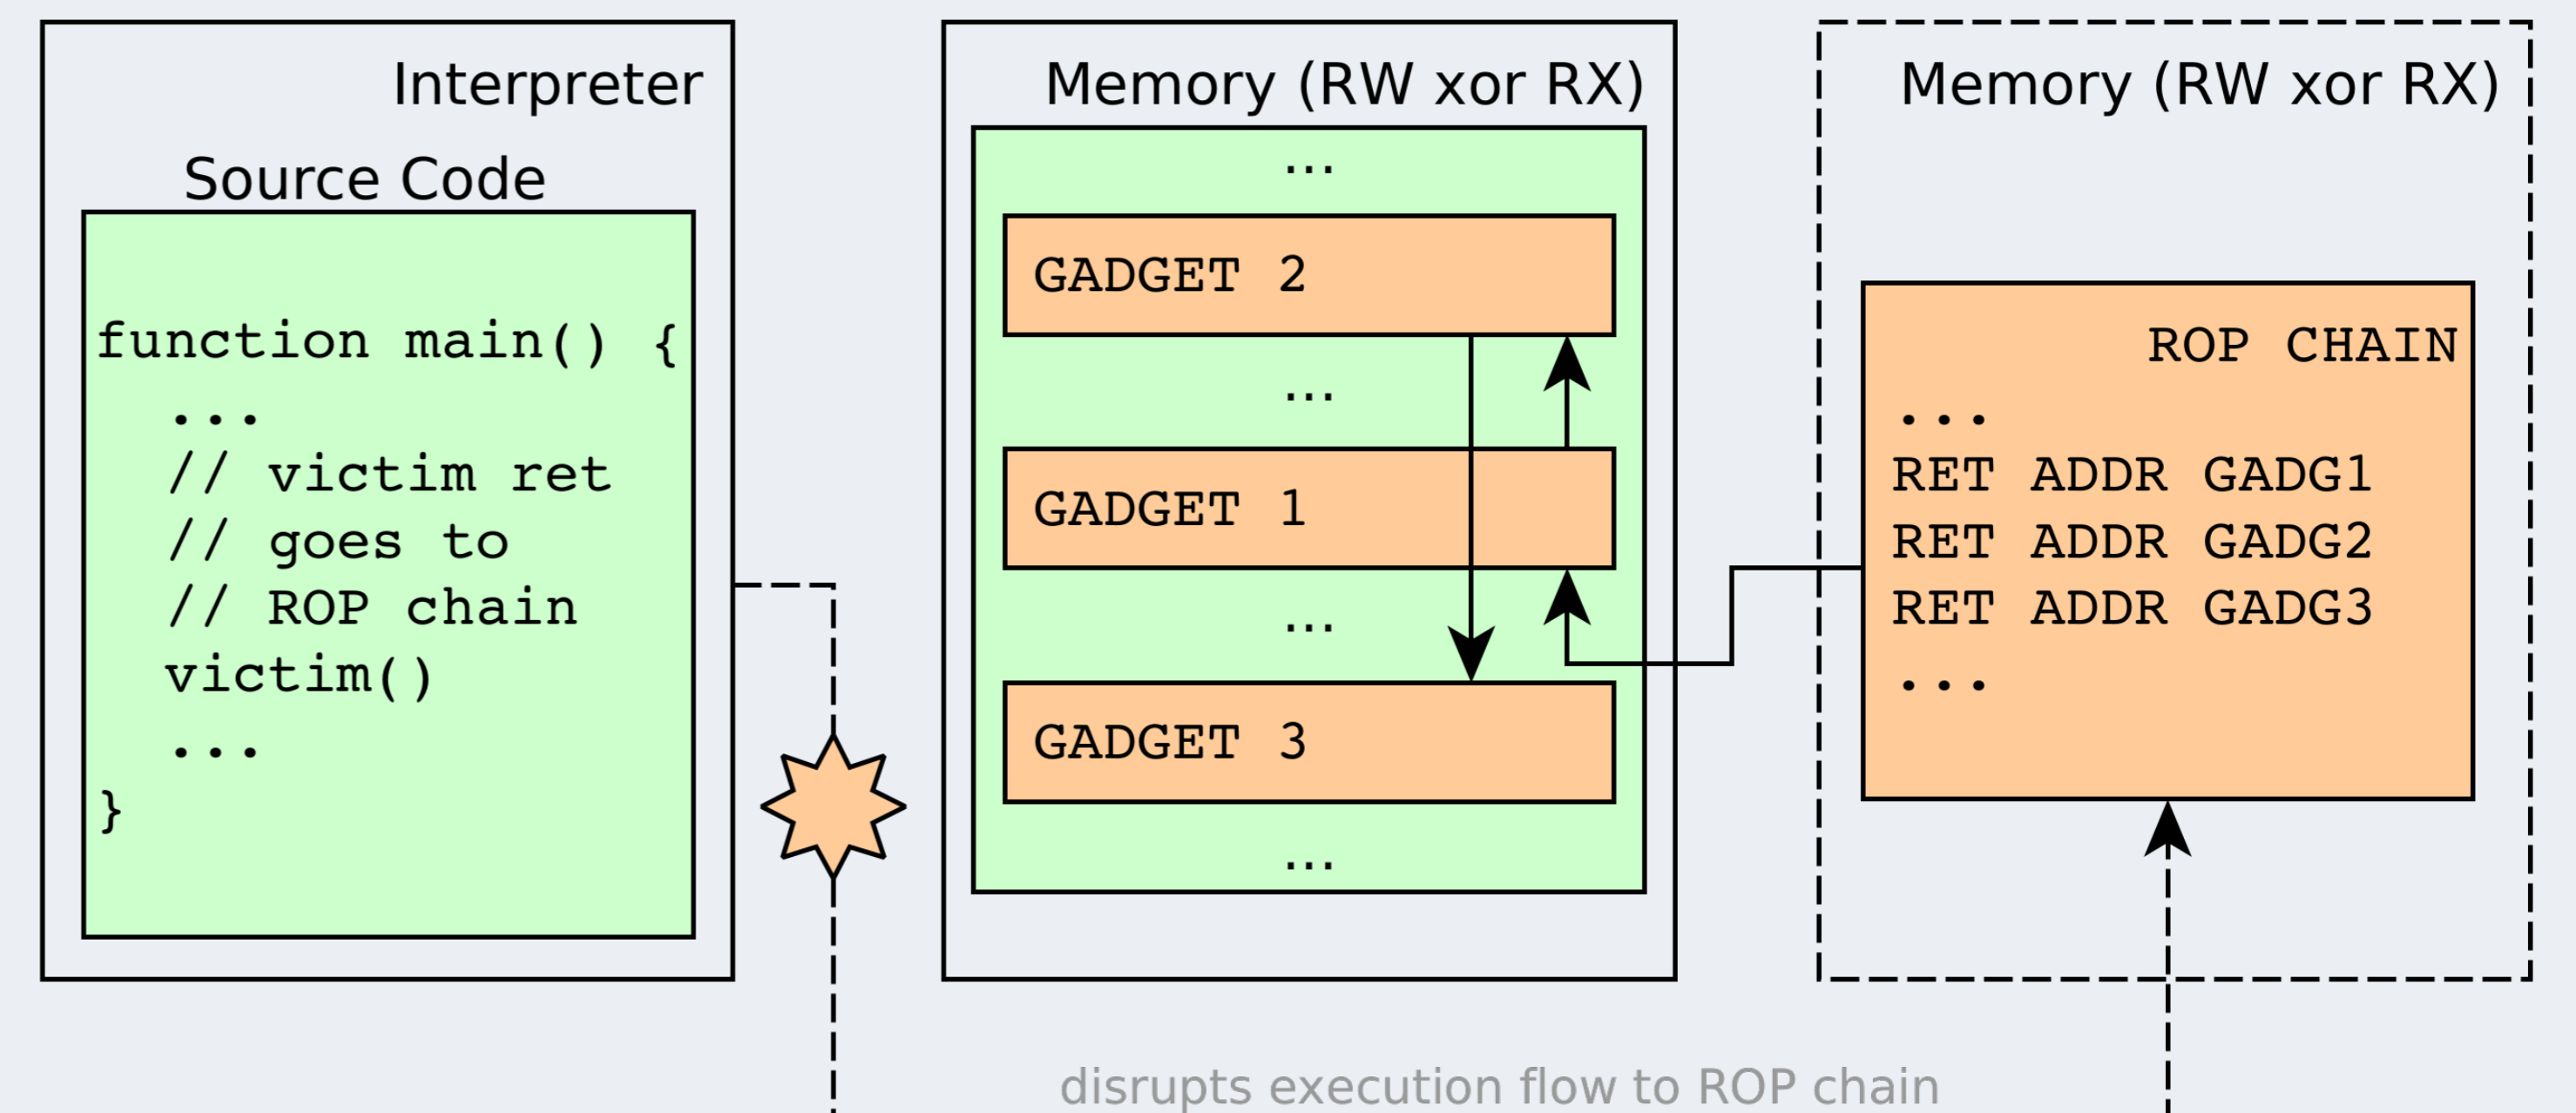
Interpreter

Source Code

function main() {
...
// victim ret
// goes to
// ROP chain
victim()
...
}

Memory (RW xor RX)

...

GADGET 2

...

GADGET 1

...

GADGET 3

...

Memory (RW xor RX)

ROP CHAIN
...
RET ADDR GADG1
RET ADDR GADG2
RET ADDR GADG3
...

disrupts execution flow to ROP chain